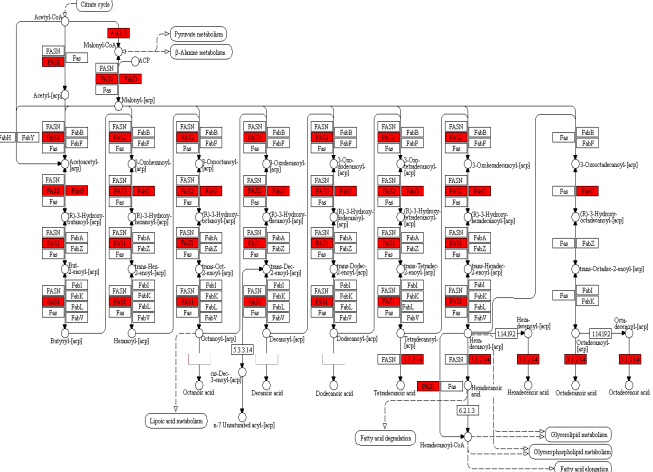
Citrate cycle
Acetyl-CoA
Pyruvate metabolism
Malonyl-CoA
β-Alanine metabolism
FASN
Fas
ACP
FASN
FabD
Fas
Acetyl-[acp]
Malonyl-[acp]
FabH
FabY
FASN
FabB
FabF
Fas
Acetoacetyl-[acp]
FabG
Fas
(R)-3-Hydroxybutanoyl-[acp]
FASN
FabA
FabZ
But-2-enoyl-[acp]
FASN
FabI
FabK
FabL
FabV
Butyryl-[acp]
3-Oxohexanoyl-[acp]
(R)-3-Hydroxyhexanoyl-[acp]
trans-Hex-2-enoyl-[acp]
Hexanoyl-[acp]
3-Oxooctanoyl-[acp]
(R)-3-Hydroxyoctanoyl-[acp]
trans-Oct-2-enoyl-[acp]
Octanoyl-[acp]
Octanoic acid
Lipoic acid metabolism
5.3.3.14
cis-Dec-3-enoyl-[acp]
n-7 Unsaturated acyl-[acp]
3-Oxodecanoyl-[acp]
(R)-3-Hydroxydecanoyl-[acp]
trans-Dec-2-enoyl-[acp]
Decanoyl-[acp]
Decanoic acid
3-Oxododecanoyl-[acp]
(R)-3-Hydroxydodecanoyl-[acp]
trans-Dodec-2-enoyl-[acp]
Dodecanoyl-[acp]
Dodecanoic acid
3-Oxotetradecanoyl-[acp]
(R)-3-Hydroxytetradecanoyl-[acp]
trans-Tetradec-2-enoyl-[acp]
Tetradecanoyl-[acp]
Tetradecanoic acid
FASN
3.1.2.14
3-Oxohexadecanoyl-[acp]
(R)-3-Hydroxyhexadecanoyl-[acp]
trans-Hexadec-2-enoyl-[acp]
Hexadecanoyl-[acp]
Hexadecanoic acid
3.1.2.14
Fas
6.2.1.3
Hexadecanoyl-CoA
Fatty acid degradation
Hexadecenoyl-[acp]
1.14.19.2
3.1.2.14
Hexadecenoic acid
3-Oxooctadecanoyl-[acp]
(R)-3-Hydroxyoctadecanoyl-[acp]
trans-Octadec-2-enoyl-[acp]
Octadecanoyl-[acp]
Octadecanoic acid
Octadecenoyl-[acp]
1.14.19.2
Octadecenoic acid
Glycerolipid metabolism
Glycerophospholipid metabolism
Fatty acid elongation